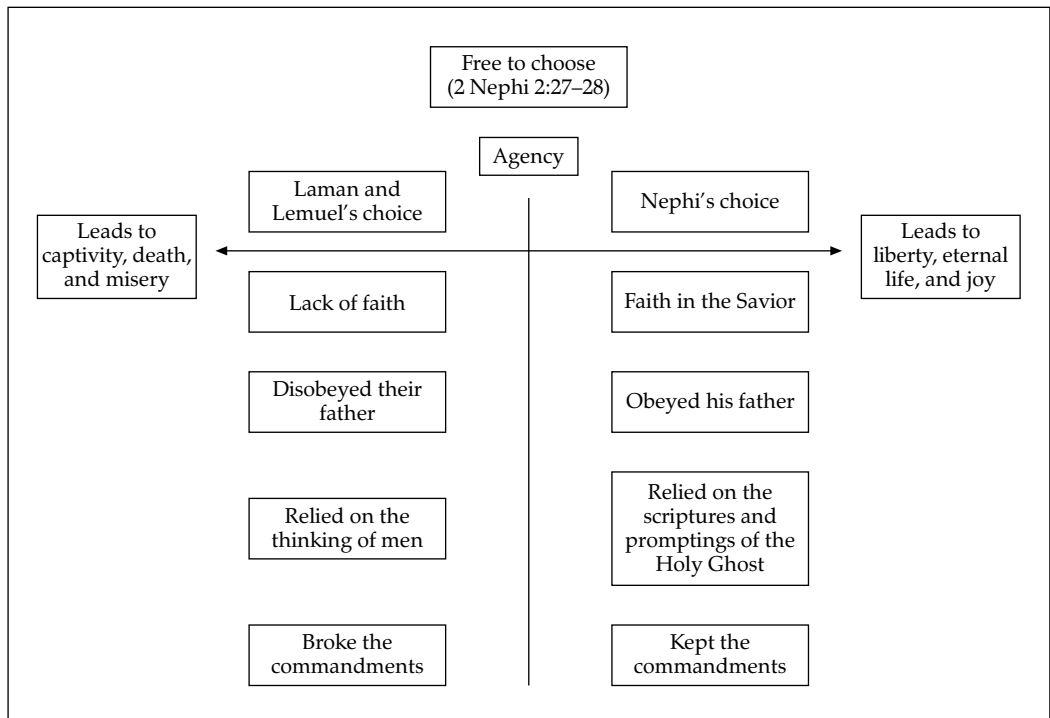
Free to choose
(2 Nephi 2:27–28)

Agency

Laman and Lemuel's choice

Nephi's choice

Leads to captivity, death, and misery

Leads to liberty, eternal life, and joy

Lack of faith

Faith in the Savior

Disobeyed their father

Obeyed his father

Relied on the thinking of men

Relied on the scriptures and promptings of the Holy Ghost

Broke the commandments

Kept the commandments